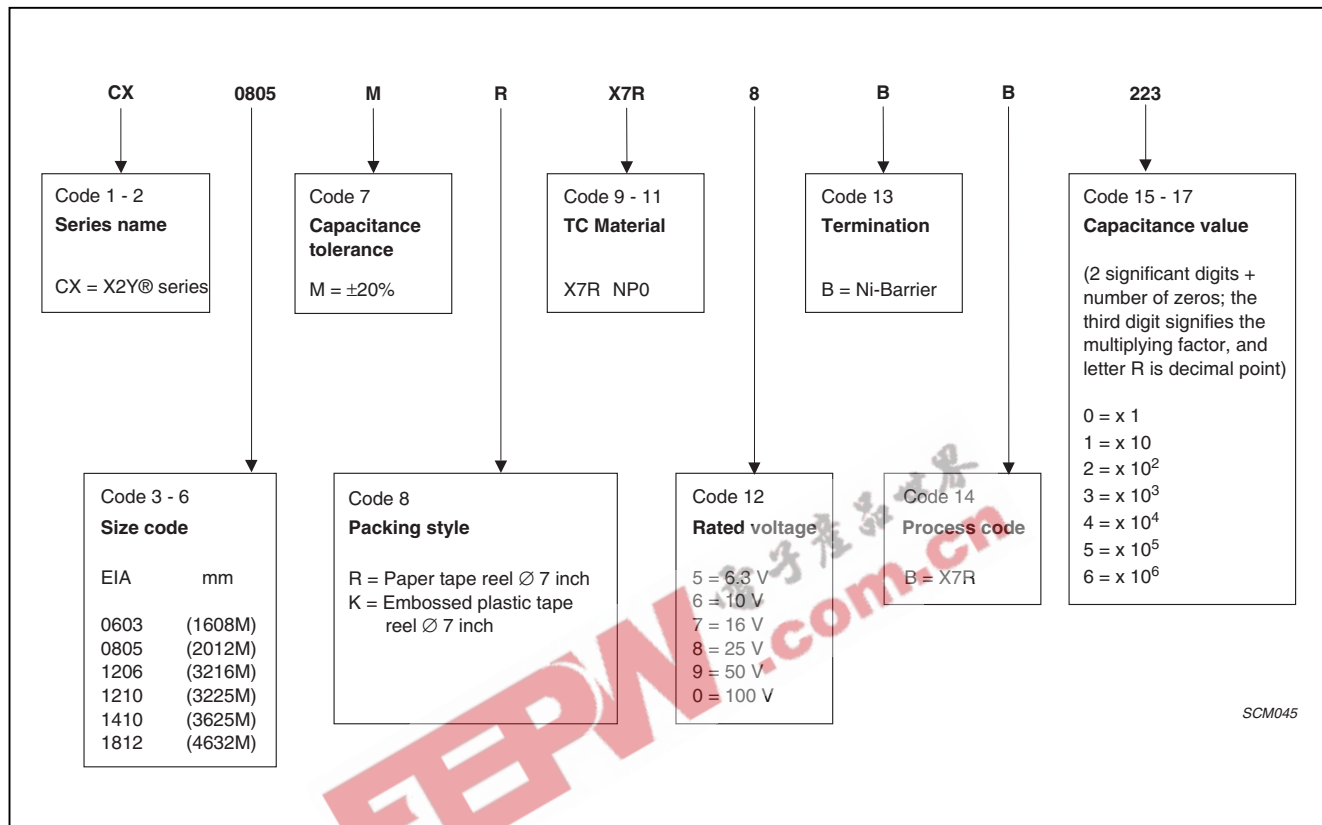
CX 0805 M R X7R 8 B B 223

Code 1 - 2
**Series name**

CX = X2Y® series

Code 7
**Capacitance tolerance**

M = ±20%

Code 9 - 11
**TC Material**

X7R NP0

Code 13
**Termination**

B = Ni-Barrier

Code 15 - 17
**Capacitance value**

(2 significant digits + number of zeros; the third digit signifies the multiplying factor, and letter R is decimal point)

0 = x 1
1 = x 10
2 = x $10^2$
3 = x $10^3$
4 = x $10^4$
5 = x $10^5$
6 = x $10^6$

Code 3 - 6
**Size code**

| EIA | mm |
|---|---|
| 0603 | (1608M) |
| 0805 | (2012M) |
| 1206 | (3216M) |
| 1210 | (3225M) |
| 1410 | (3625M) |
| 1812 | (4632M) |

Code 8
**Packing style**

R = Paper tape reel ∅ 7 inch
K = Embossed plastic tape reel ∅ 7 inch

Code 12
**Rated voltage**

5 = 6.3 V
6 = 10 V
7 = 16 V
8 = 25 V
9 = 50 V
0 = 100 V

Code 14
**Process code**

B = X7R

SCM045

电子产品世界
EEPW.com.cn